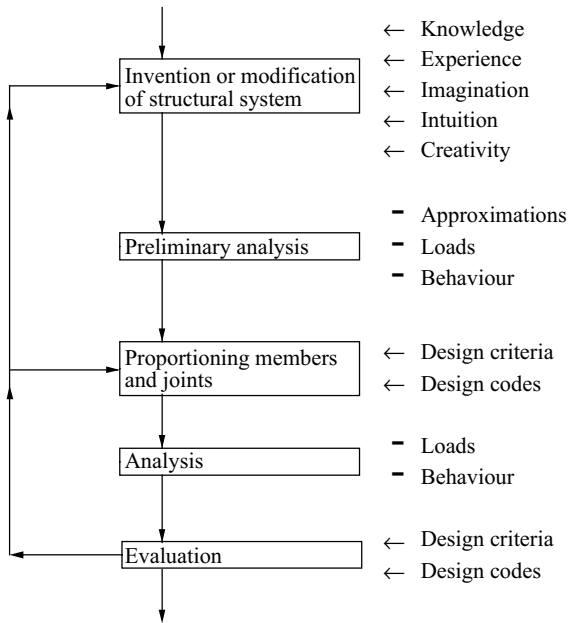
Invention or modification of structural system

← Knowledge
← Experience
← Imagination
← Intuition
← Creativity

Preliminary analysis

- Approximations
- Loads
- Behaviour

Proportioning members and joints

← Design criteria
← Design codes

Analysis

- Loads
- Behaviour

Evaluation

← Design criteria
← Design codes